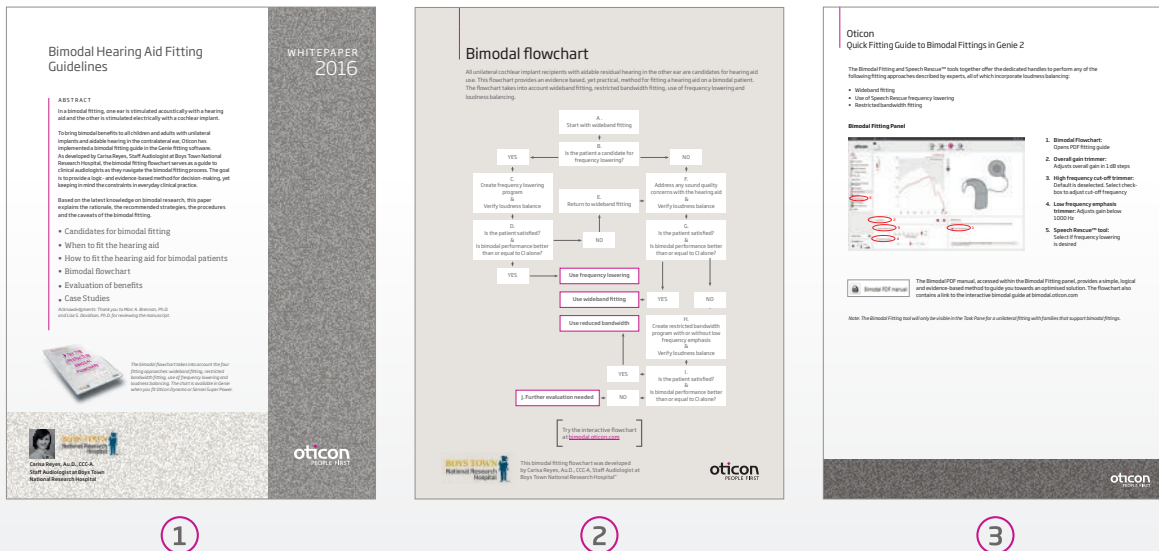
Bimodal Hearing Aid Fitting Guidelines

WHITEPAPER 2016

ABSTRACT

In a bimodal fitting, one ear is stimulated acoustically with a hearing aid and the other is stimulated electrically with a cochlear implant.

To bring bimodal benefits to all children and adults with unilateral implants and aidable hearing in the contralateral ear, Oticon has implemented a bimodal fitting guide in the Genie fitting software. As developed by Carisa Reyes, Staff Audiologist at Boys Town National Research Hospital, the bimodal fitting flowchart serves as a guide to clinical audiologists as they navigate the bimodal fitting process. The goal is to provide a logic- and evidence-based method for decision-making, yet keeping in mind the constraints in everyday clinical practice.

Based on the latest knowledge on bimodal research, this paper explains the rationale, the recommended strategies, the procedures and the caveats of the bimodal fitting.

• Candidates for bimodal fitting
• When to fit the hearing aid
• How to fit the hearing aid for bimodal patients
• Bimodal flowchart
• Evaluation of benefits
• Case Studies

Acknowledgements: Thank you to Marc A. Brennan, Ph.D. and Lisa S. Davidson, Ph.D. for reviewing the manuscript.

The bimodal flowchart takes into account the four fitting approaches: wideband fitting, restricted bandwidth fitting, use of frequency lowering and loudness balancing. The chart is available in Genie when you fit Oticon Dynamo or Sensei Super Power.

BOYS TOWN National Research Hospital

Carisa Reyes, Au.D., CCC-A
Staff Audiologist at Boys Town
National Research Hospital

oticon PEOPLE FIRST

Bimodal flowchart

All unilateral cochlear implant recipients with aidable residual hearing in the other ear are candidates for hearing aid use. This flowchart provides an evidence based, yet practical, method for fitting a hearing aid on a bimodal patient. The flowchart takes into account wideband fitting, restricted bandwidth fitting, use of frequency lowering and loudness balancing.

A.
Start with wideband fitting

B.
Is the patient a candidate for frequency lowering?

YES

NO

C.
Create frequency lowering program
&
Verify loudness balance

E.
Return to wideband fitting

F.
Address any sound quality concerns with the hearing aid
&
Verify loudness balance

D.
Is the patient satisfied?
&
Is bimodal performance better than or equal to CI alone?

NO

G.
Is the patient satisfied?
&
Is bimodal performance better than or equal to CI alone?

YES

Use frequency lowering

Use wideband fitting

YES

NO

Use reduced bandwidth

H.
Create restricted bandwidth program with or without low frequency emphasis
&
Verify loudness balance

YES

I.
Is the patient satisfied?
&
Is bimodal performance better than or equal to CI alone?

J. Further evaluation needed

NO

Try the interactive flowchart at bimodal.oticon.com

BOYS TOWN National Research Hospital

This bimodal fitting flowchart was developed by Carisa Reyes, Au.D., CCC-A, Staff Audiologist at Boys Town National Research Hospital®

oticon PEOPLE FIRST

Oticon
Quick Fitting Guide to Bimodal Fittings in Genie 2

The Bimodal Fitting and Speech Rescue™ tools together offer the dedicated handles to perform any of the following fitting approaches described by experts, all of which incorporate loudness balancing:

• Wideband fitting
• Use of Speech Rescue frequency lowering
• Restricted bandwidth fitting

Bimodal Fitting Panel

1. Bimodal Flowchart: Opens PDF fitting guide
2. Overall gain trimmer: Adjusts overall gain in 1 dB steps
3. High frequency cut-off trimmer: Default is deselected. Select checkbox to adjust cut-off frequency
4. Low frequency emphasis trimmer: Adjusts gain below 1000 Hz
5. Speech Rescue™ tool: Select if frequency lowering is desired

Bimodal PDF manual

The Bimodal PDF manual, accessed within the Bimodal Fitting panel, provides a simple, logical and evidence-based method to guide you towards an optimised solution. The flowchart also contains a link to the interactive bimodal guide at bimodal.oticon.com

Note: The Bimodal Fitting tool will only be visible in the Task Pane for a unilateral fitting with families that support bimodal fittings.

oticon PEOPLE FIRST

1

2

3